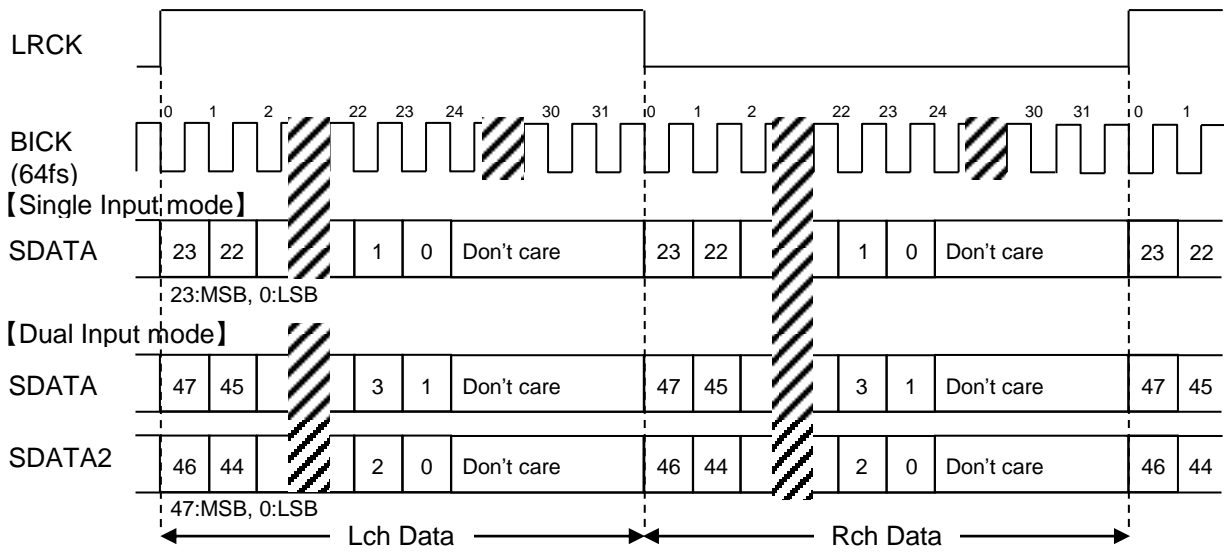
LRCK

BICK (64fs)

0 1 2 22 23 24 30 31 0 1 2 22 23 24 30 31 0 1

【Single Input mode】

SDATA

| 23 | 22 | | 1 | 0 | Don't care | 23 | 22 | | 1 | 0 | Don't care | 23 | 22 |
|---|---|---|---|---|---|---|---|---|---|---|---|---|---|

23:MSB, 0:LSB

【Dual Input mode】

SDATA

| 47 | 45 | | 3 | 1 | Don't care | 47 | 45 | | 3 | 1 | Don't care | 47 | 45 |
|---|---|---|---|---|---|---|---|---|---|---|---|---|---|

SDATA2

| 46 | 44 | | 2 | 0 | Don't care | 46 | 44 | | 2 | 0 | Don't care | 46 | 44 |
|---|---|---|---|---|---|---|---|---|---|---|---|---|---|

47:MSB, 0:LSB

Lch Data

Rch Data